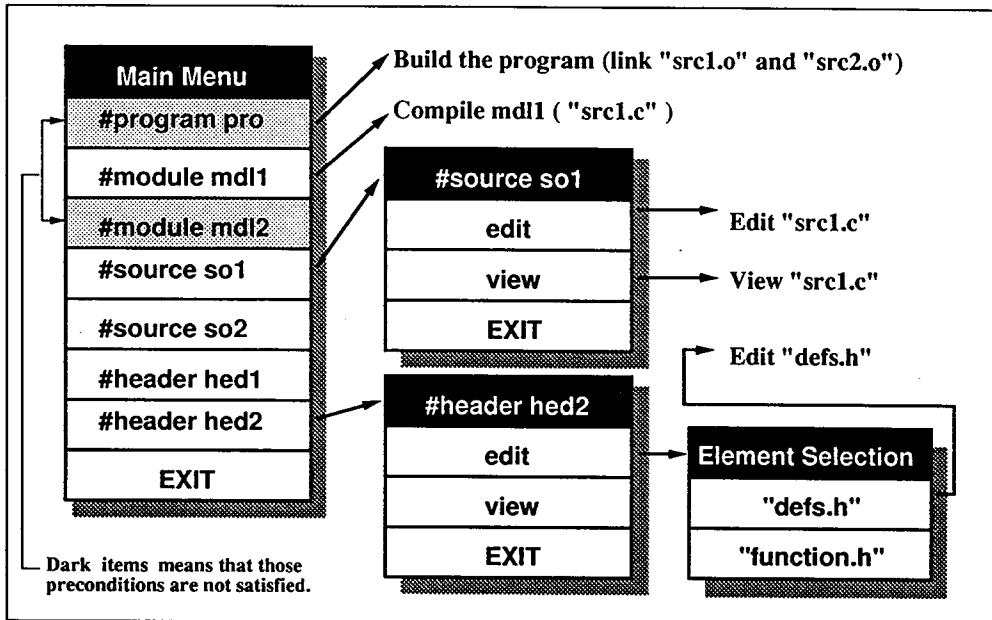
Main Menu

#program pro

#module mdl1

#module mdl2

#source so1

#source so2

#header hed1

#header hed2

EXIT

Build the program (link "src1.o" and "src2.o")

Compile mdl1 ( "src1.c" )

#source so1

edit

view

EXIT

Edit "src1.c"

View "src1.c"

Edit "defs.h"

#header hed2

edit

view

EXIT

Element Selection

"defs.h"

"function.h"

Dark items means that those preconditions are not satisfied.